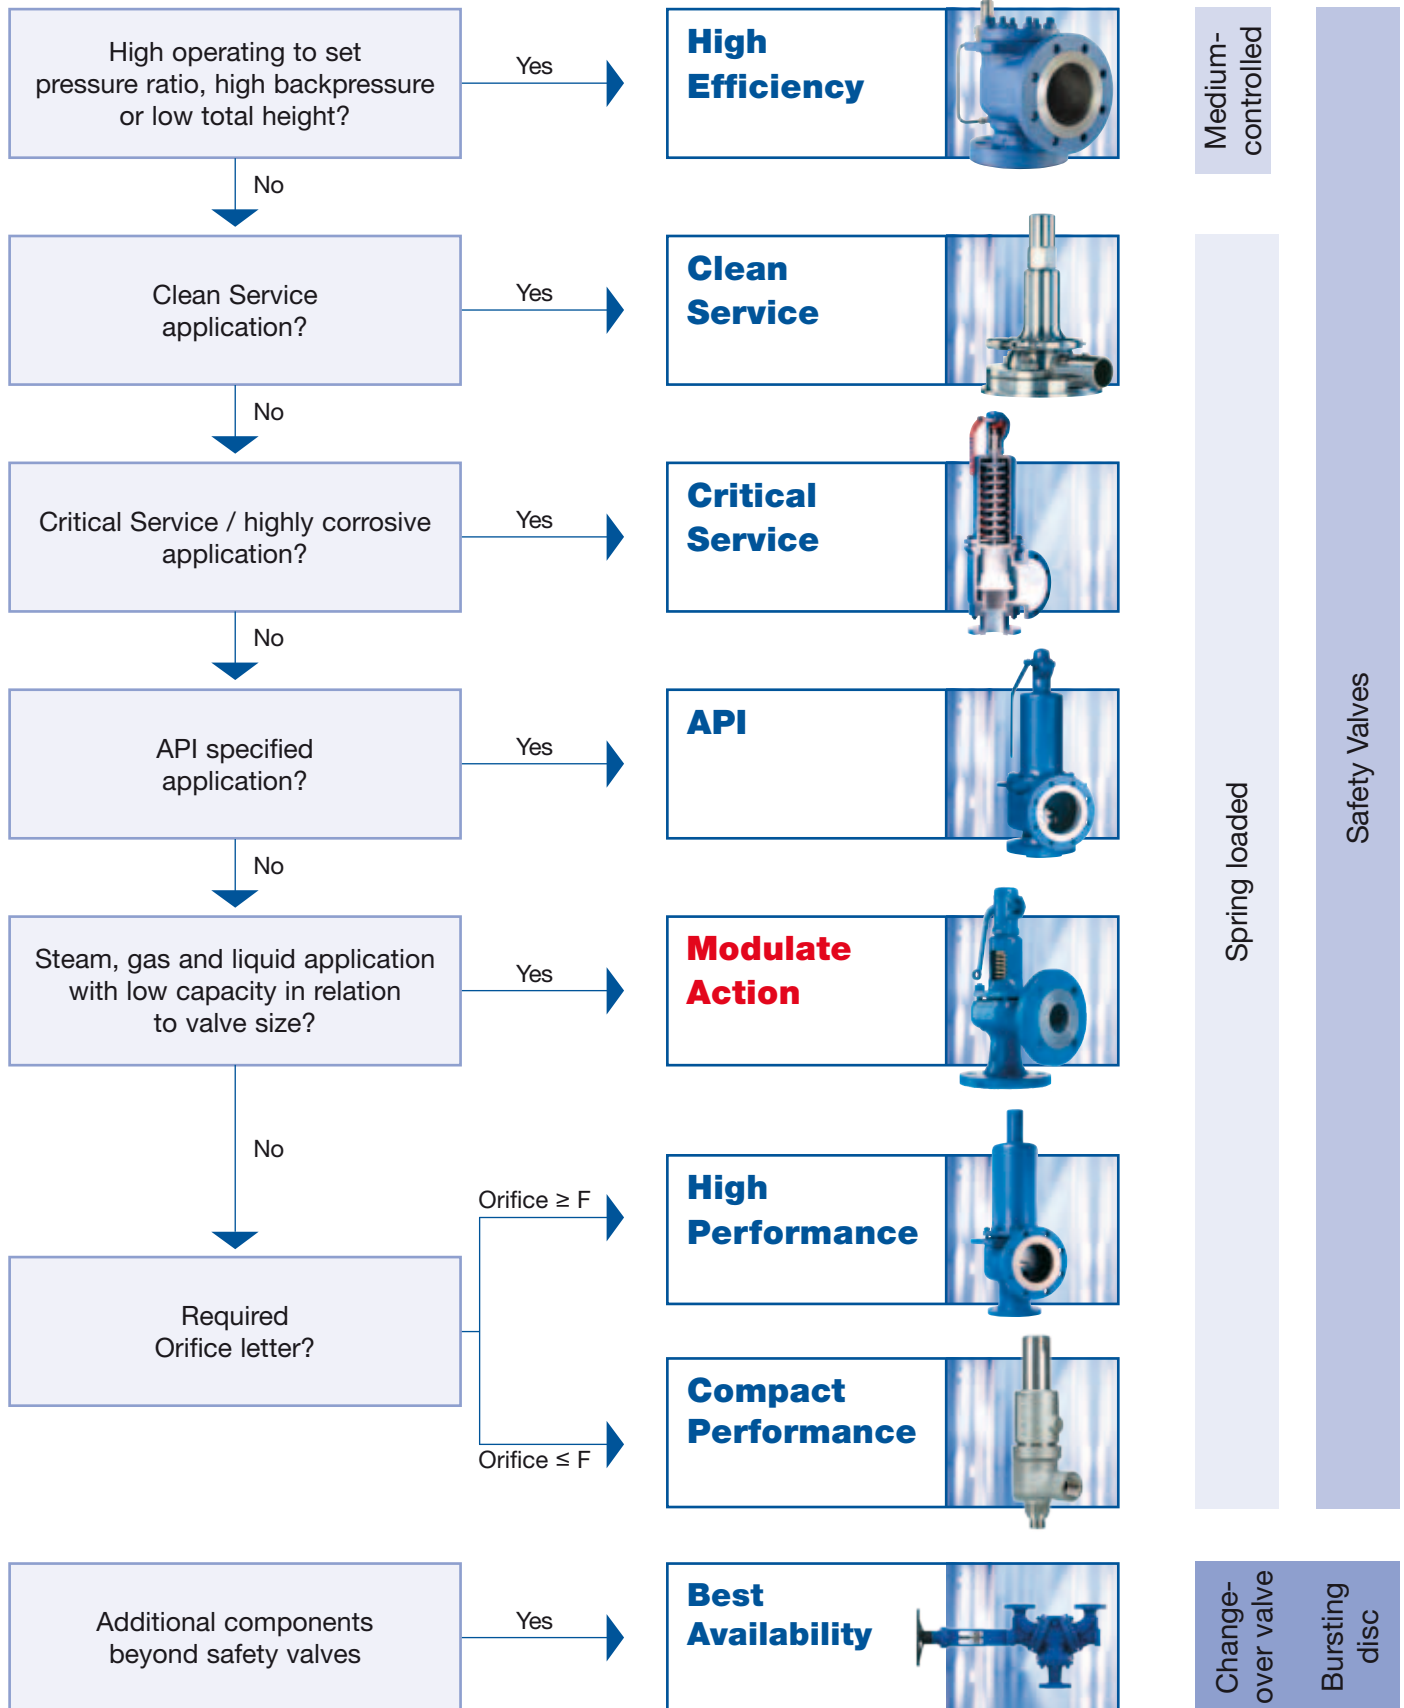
High operating to set pressure ratio, high backpressure or low total height?

Yes

High Efficiency

Medium-controlled

No

Clean Service application?

Yes

Clean Service

No

Critical Service / highly corrosive application?

Yes

Critical Service

No

API specified application?

Yes

API

No

Steam, gas and liquid application with low capacity in relation to valve size?

Yes

Modulate Action

No

Orifice ≥ F

High Performance

Required Orifice letter?

Orifice ≤ F

Compact Performance

Spring loaded

Safety Valves

Additional components beyond safety valves

Yes

Best Availability

Change-over valve

Bursting disc